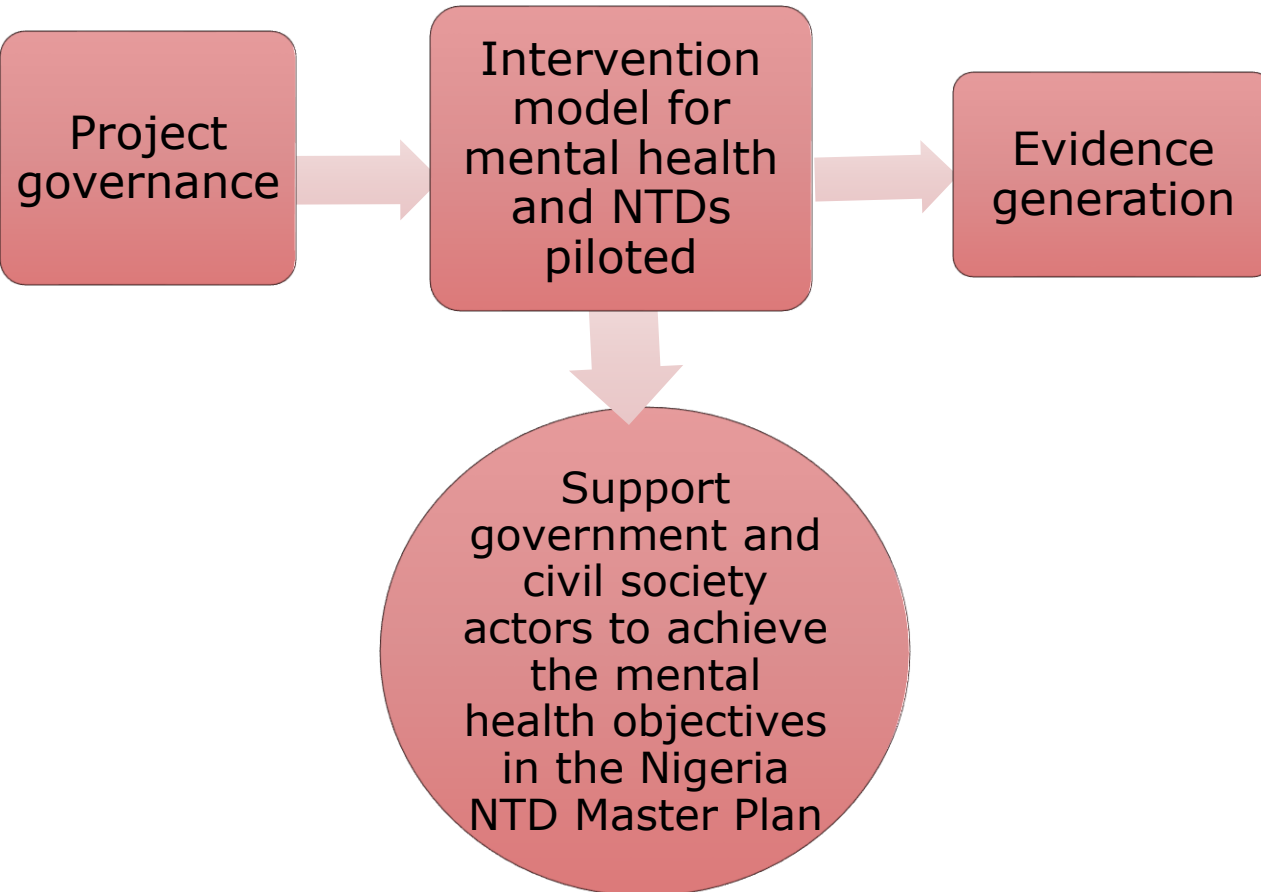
Project governance

Intervention model for mental health and NTDs piloted

Evidence generation

Support government and civil society actors to achieve the mental health objectives in the Nigeria NTD Master Plan